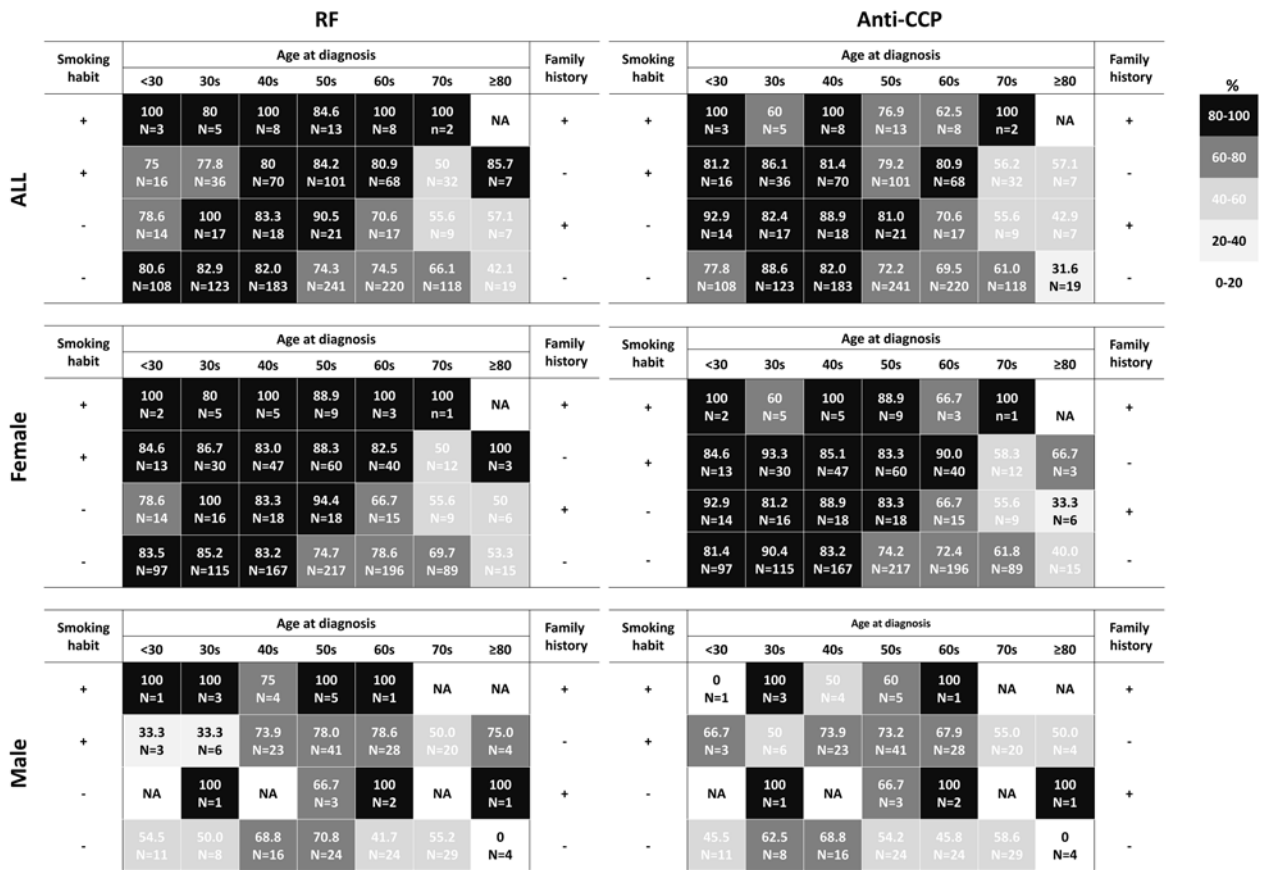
RF

ALL

| Smoking habit | <30 | 30s | 40s | 50s | 60s | 70s | ≥80 | Family history |
|---|---|---|---|---|---|---|---|---|
| + | 100 N=3 | 80 N=5 | 100 N=8 | 84.6 N=13 | 100 N=8 | 100 n=2 | NA | + |
| + | 75 N=16 | 77.8 N=36 | 80 N=70 | 84.2 N=101 | 80.9 N=68 | 50 N=32 | 85.7 N=7 | - |
| - | 78.6 N=14 | 100 N=17 | 83.3 N=18 | 90.5 N=21 | 70.6 N=17 | 55.6 N=9 | 57.1 N=7 | + |
| - | 80.6 N=108 | 82.9 N=123 | 82.0 N=183 | 74.3 N=241 | 74.5 N=220 | 66.1 N=118 | 42.1 N=19 | - |

Female

| Smoking habit | <30 | 30s | 40s | 50s | 60s | 70s | ≥80 | Family history |
|---|---|---|---|---|---|---|---|---|
| + | 100 N=2 | 80 N=5 | 100 N=5 | 88.9 N=9 | 100 N=3 | 100 n=1 | NA | + |
| + | 84.6 N=13 | 86.7 N=30 | 83.0 N=47 | 88.3 N=60 | 82.5 N=40 | 50 N=12 | 100 N=3 | - |
| - | 78.6 N=14 | 100 N=16 | 83.3 N=18 | 94.4 N=18 | 66.7 N=15 | 55.6 N=9 | 50 N=6 | + |
| - | 83.5 N=97 | 85.2 N=115 | 83.2 N=167 | 74.7 N=217 | 78.6 N=196 | 69.7 N=89 | 53.3 N=15 | - |

Male

| Smoking habit | <30 | 30s | 40s | 50s | 60s | 70s | ≥80 | Family history |
|---|---|---|---|---|---|---|---|---|
| + | 100 N=1 | 100 N=3 | 75 N=4 | 100 N=5 | 100 N=1 | NA | NA | + |
| + | 33.3 N=3 | 33.3 N=6 | 73.9 N=23 | 78.0 N=41 | 78.6 N=28 | 50.0 N=20 | 75.0 N=4 | - |
| - | NA | 100 N=1 | NA | 66.7 N=3 | 100 N=2 | NA | 100 N=1 | + |
| - | 54.5 N=11 | 50.0 N=8 | 68.8 N=16 | 70.8 N=24 | 41.7 N=24 | 55.2 N=29 | 0 N=4 | - |

Anti-CCP

| Smoking habit | <30 | 30s | 40s | 50s | 60s | 70s | ≥80 | Family history |
|---|---|---|---|---|---|---|---|---|
| + | 100 N=3 | 60 N=5 | 100 N=8 | 76.9 N=13 | 62.5 N=8 | 100 n=2 | NA | + |
| + | 81.2 N=16 | 86.1 N=36 | 81.4 N=70 | 79.2 N=101 | 80.9 N=68 | 56.2 N=32 | 57.1 N=7 | - |
| - | 92.9 N=14 | 82.4 N=17 | 88.9 N=18 | 81.0 N=21 | 70.6 N=17 | 55.6 N=9 | 42.9 N=7 | + |
| - | 77.8 N=108 | 88.6 N=123 | 82.0 N=183 | 72.2 N=241 | 69.5 N=220 | 61.0 N=118 | 31.6 N=19 | - |

| Smoking habit | <30 | 30s | 40s | 50s | 60s | 70s | ≥80 | Family history |
|---|---|---|---|---|---|---|---|---|
| + | 100 N=2 | 60 N=5 | 100 N=5 | 88.9 N=9 | 66.7 N=3 | 100 n=1 | NA | + |
| + | 84.6 N=13 | 93.3 N=30 | 85.1 N=47 | 83.3 N=60 | 90.0 N=40 | 58.3 N=12 | 66.7 N=3 | - |
| - | 92.9 N=14 | 81.2 N=16 | 88.9 N=18 | 83.3 N=18 | 66.7 N=15 | 55.6 N=9 | 33.3 N=6 | + |
| - | 81.4 N=97 | 90.4 N=115 | 83.2 N=167 | 74.2 N=217 | 72.4 N=196 | 61.8 N=89 | 40.0 N=15 | - |

| Smoking habit | <30 | 30s | 40s | 50s | 60s | 70s | ≥80 | Family history |
|---|---|---|---|---|---|---|---|---|
| + | 0 N=1 | 100 N=3 | 50 N=4 | 60 N=5 | 100 N=1 | NA | NA | + |
| + | 66.7 N=3 | 50 N=6 | 73.9 N=23 | 73.2 N=41 | 67.9 N=28 | 55.0 N=20 | 50.0 N=4 | - |
| - | NA | 100 N=1 | NA | 66.7 N=3 | 100 N=2 | NA | 100 N=1 | + |
| - | 45.5 N=11 | 62.5 N=8 | 68.8 N=16 | 54.2 N=24 | 45.8 N=24 | 58.6 N=29 | 0 N=4 | - |

(Column header: Age at diagnosis)

%
80-100
60-80
40-60
20-40
0-20